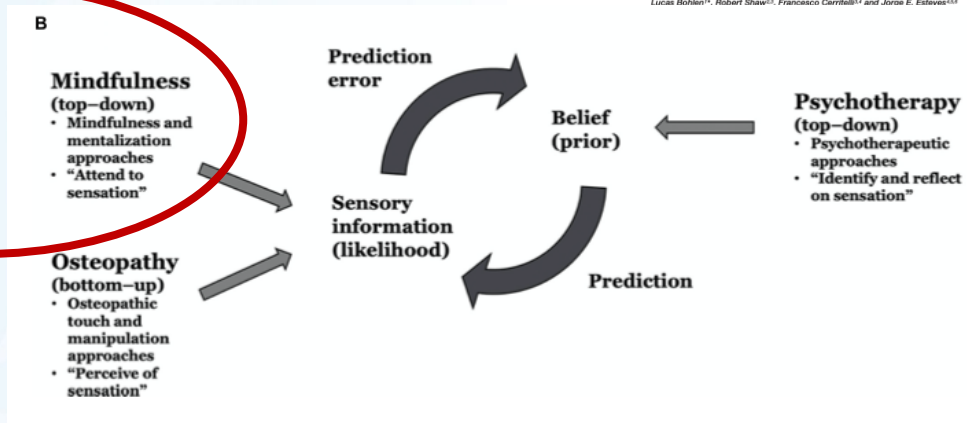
Lucas Bohlen1*, Robert Shaw2,3, Francesco Cerritelli3,4 and Jorge E. Esteves4,5,6

B

Mindfulness
(top–down)
• Mindfulness and mentalization approaches
• "Attend to sensation"

Osteopathy
(bottom–up)
• Osteopathic touch and manipulation approaches
• "Perceive of sensation"

Prediction error

Sensory information (likelihood)

Belief (prior)

Prediction

Psychotherapy
(top–down)
• Psychotherapeutic approaches
• "Identify and reflect on sensation"